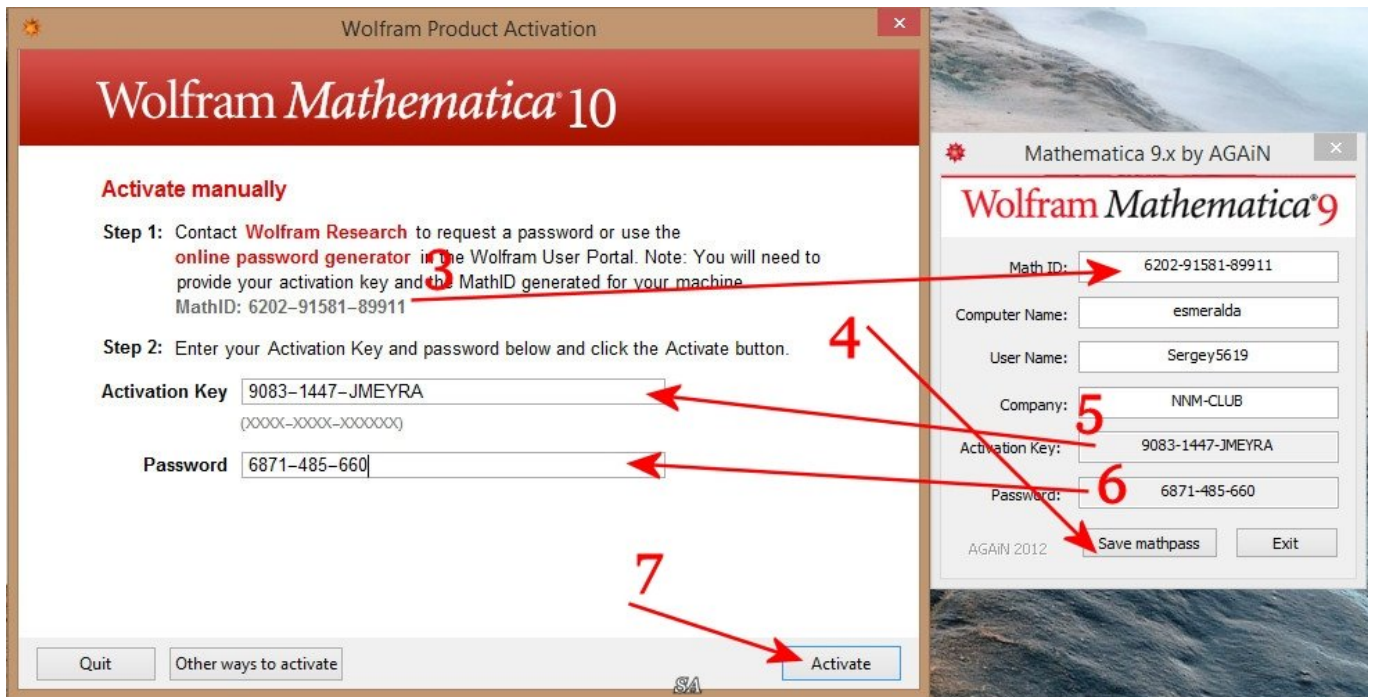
Wolfram Product Activation

Wolfram Mathematica 10

Activate manually

Step 1: Contact Wolfram Research to request a password or use the online password generator in the Wolfram User Portal. Note: You will need to provide your activation key and the MathID generated for your machine.
MathID: 6202–91581–89911

3

Step 2: Enter your Activation Key and password below and click the Activate button.

Activation Key 9083–1447–JMEYRA
(XXXX–XXXX–XXXXXX)

Password 6871–485–660

7

Quit

Other ways to activate

Activate

SA

Mathematica 9.x by AGAiN

Wolfram Mathematica 9

Math ID: 6202-91581-89911

Computer Name: esmeralda

4

User Name: Sergey5619

Company: NNM-CLUB

5

Activation Key: 9083-1447-JMEYRA

Password: 6871-485-660

6

AGAiN 2012

Save mathpass

Exit